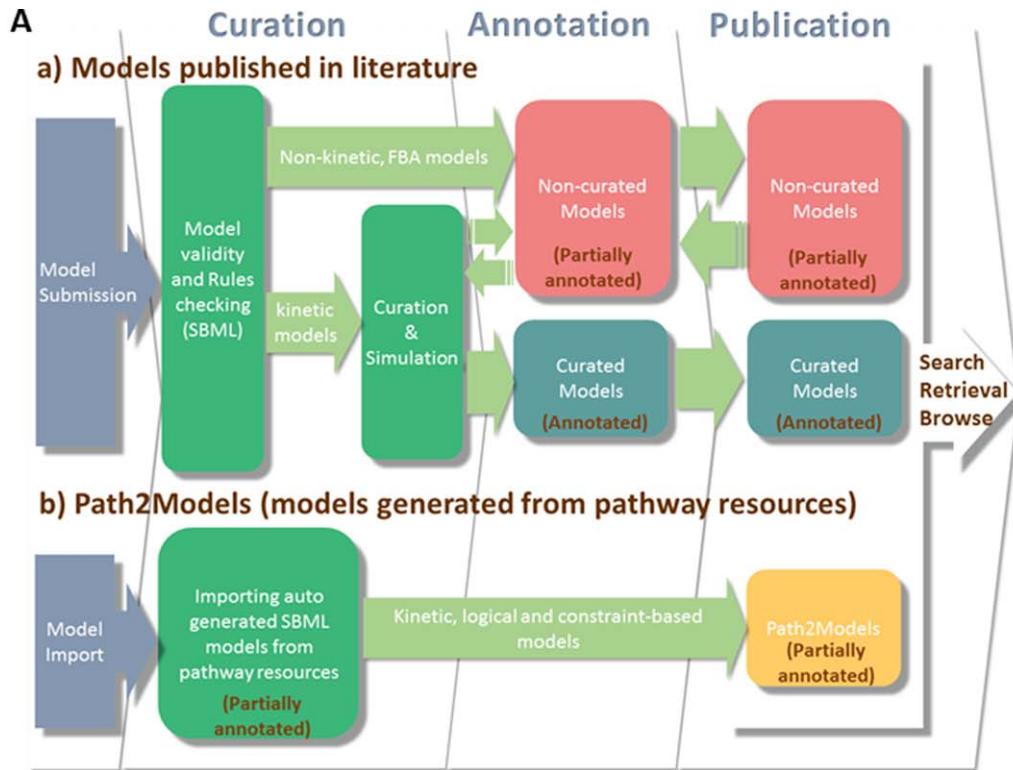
A

Curation Annotation Publication

a) Models published in literature

Model Submission

Model validity and Rules checking (SBML)

Non-kinetic, FBA models

kinetic models

Curation & Simulation

Non-curated Models (Partially annotated)

Non-curated Models (Partially annotated)

Curated Models (Annotated)

Curated Models (Annotated)

Search Retrieval Browse

b) Path2Models (models generated from pathway resources)

Model Import

Importing auto generated SBML models from pathway resources (Partially annotated)

Kinetic, logical and constraint-based models

Path2Models (Partially annotated)